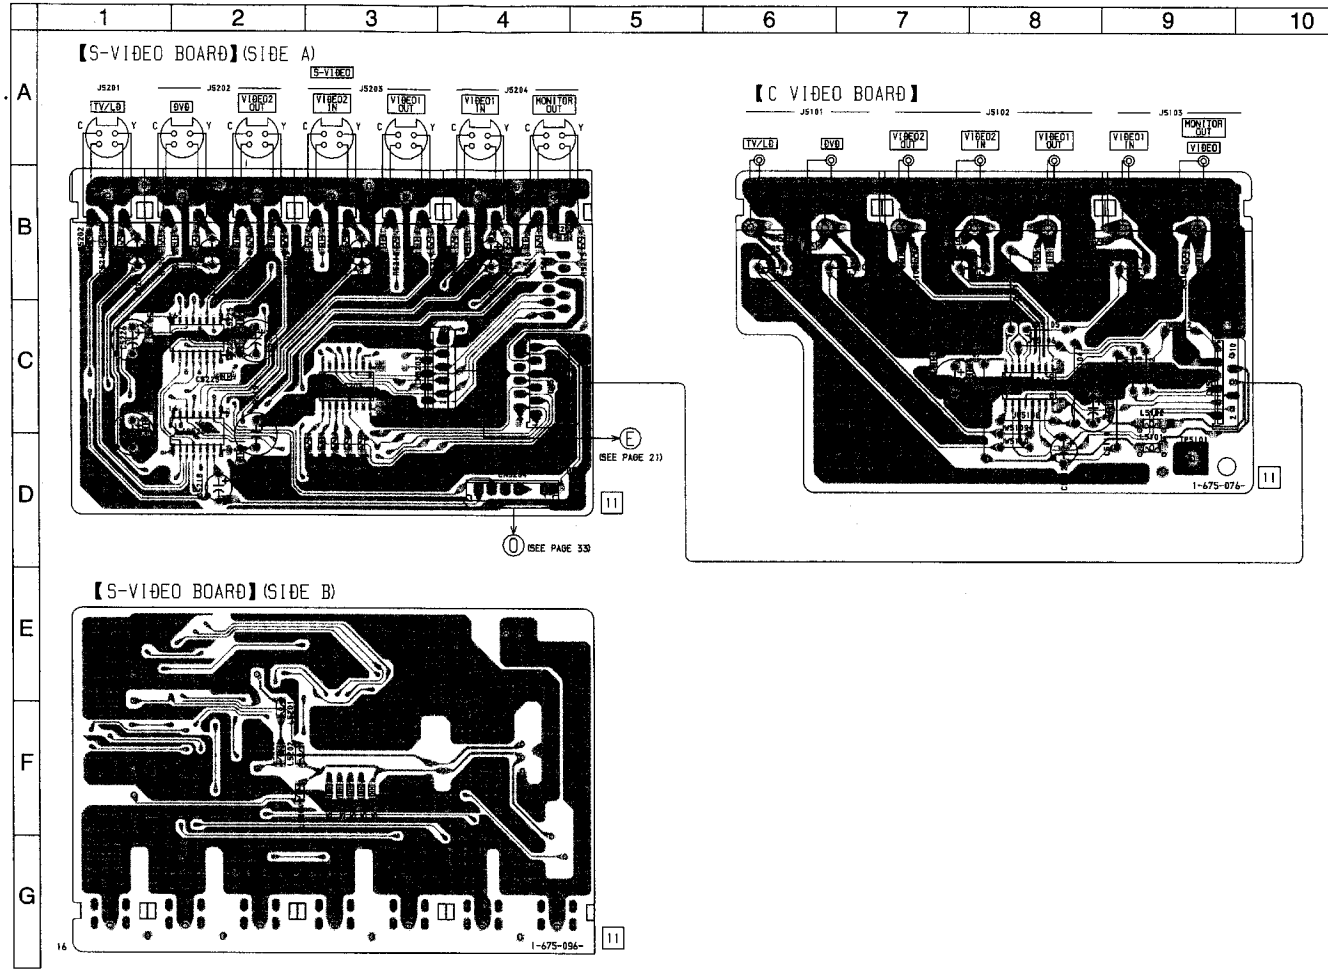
1 2 3 4 5 6 7 8 9 10

A
B
C
D
E
F
G

【S-VIDEO BOARD】(SIDE A)

S-VIDEO

J5201 J5202 J5203 J5204

TV/LD DVD VIDEO2 OUT VIDEO2 IN VIDEO1 OUT VIDEO1 IN MONITOR OUT

C Y C Y C Y C Y C Y C Y C Y

CN5251

E (SEE PAGE 21)

O (SEE PAGE 33)

11

【C VIDEO BOARD】

J5101 J5102 J5103

TV/LD DVD VIDEO2 OUT VIDEO2 IN VIDEO1 OUT VIDEO1 IN MONITOR OUT VIDEO

L5102

L5101

1-675-076-

11

【S-VIDEO BOARD】(SIDE B)

1-675-096-

11

16